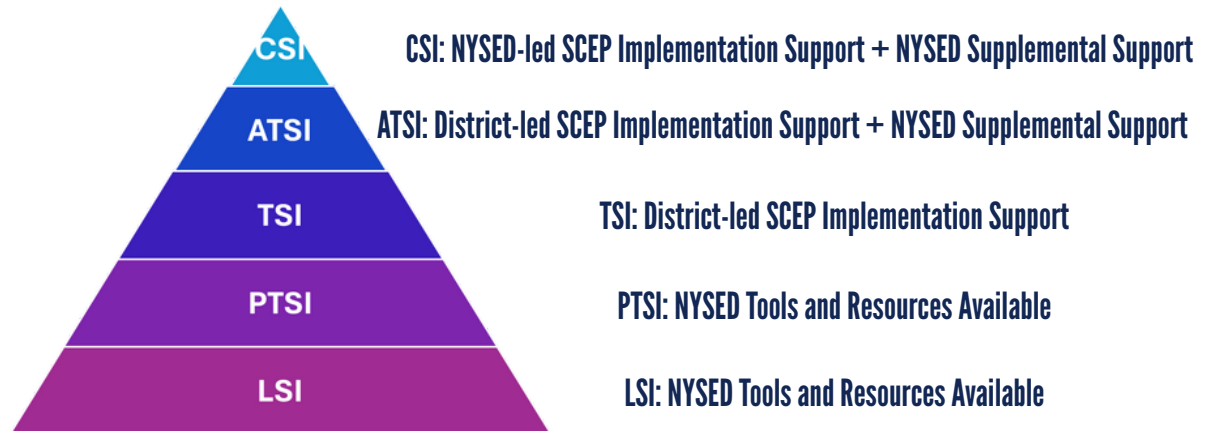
CSI
CSI: NYSED-led SCEP Implementation Support + NYSED Supplemental Support

ATSI
ATSI: District-led SCEP Implementation Support + NYSED Supplemental Support

TSI
TSI: District-led SCEP Implementation Support

PTSI
PTSI: NYSED Tools and Resources Available

LSI
LSI: NYSED Tools and Resources Available